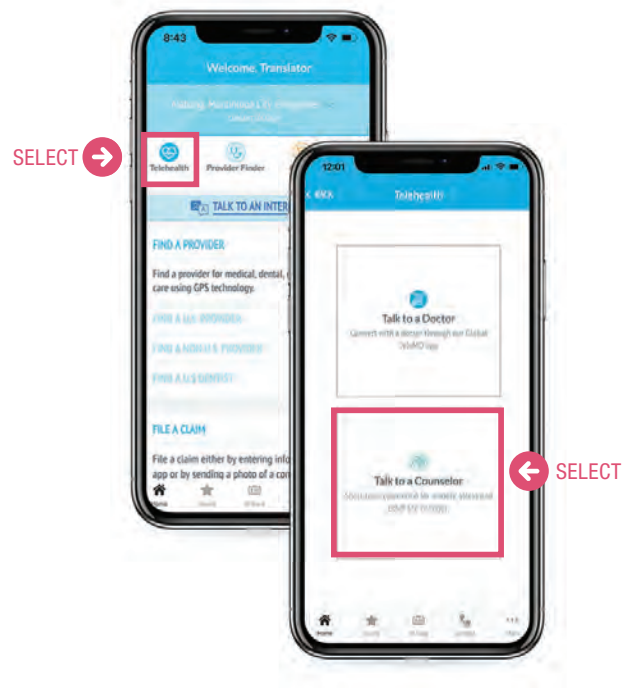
8:43

Welcome, Translator

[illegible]

SELECT

Telehealth

Provider Finder

TALK TO AN INTER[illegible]

FIND A PROVIDER

Find a provider for medical, dental, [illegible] care using GPS technology.

FIND A U.S. PROVIDER

FIND A NON-U.S. PROVIDER

FIND A U.S. DENTIST

FILE A CLAIM

File a claim either by entering info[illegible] app or by sending a photo of a co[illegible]

Home

12:01

< BACK

Telehealth

Talk to a Doctor

Connect with a doctor through our Global TeleMD app

Talk to a Counselor

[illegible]

SELECT

Home